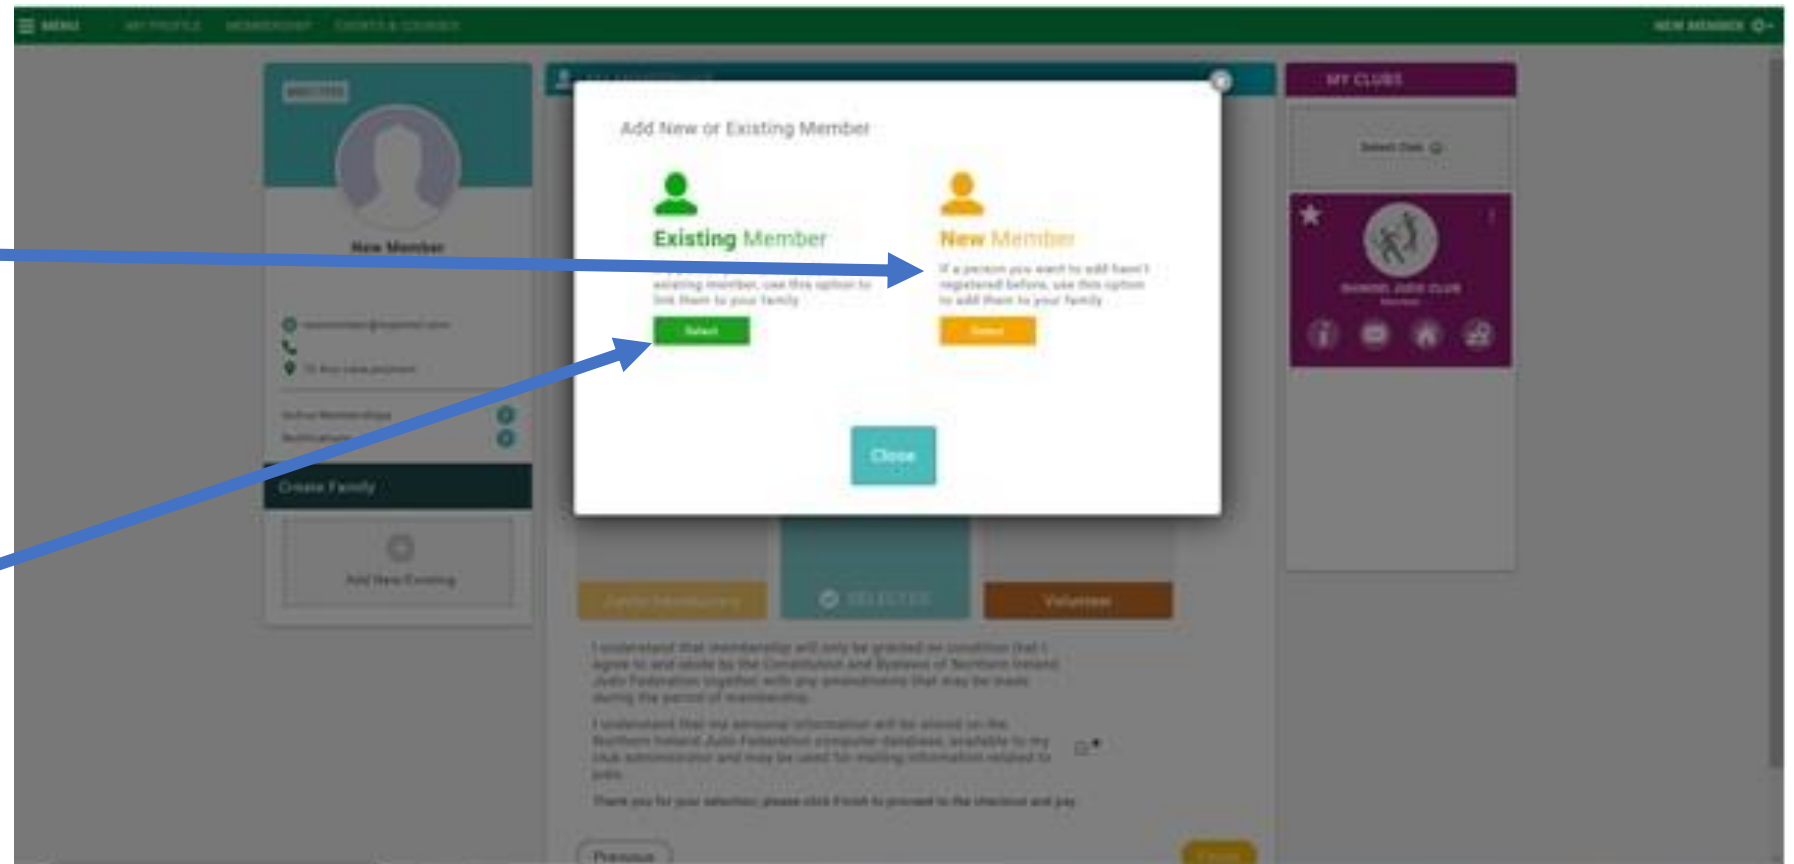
MENU MY PROFILE MEMBERSHIP EVENTS & COURSES NEW MEMBER

MY CLUBS

Select Club

New Member

Create Family

Add New Existing

Add New or Existing Member

Existing Member

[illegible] existing member, use this option to link them to your family

Select

New Member

If a person you want to add hasn't registered before, use this option to add them to your family

Select

Close

SELECTED

Volunteer

I understand that membership will only be granted on condition that I agree to and abide by the Constitution and Byelaws of Northern Ireland Judo Federation together with any amendments that may be made during the period of membership.

I understand that my personal information will be stored on the Northern Ireland Judo Federation computer database, available to my club administrator and may be used for mailing information related to Judo.

Thank you for your selection, please click Finish to proceed to the checkout and pay.

Previous